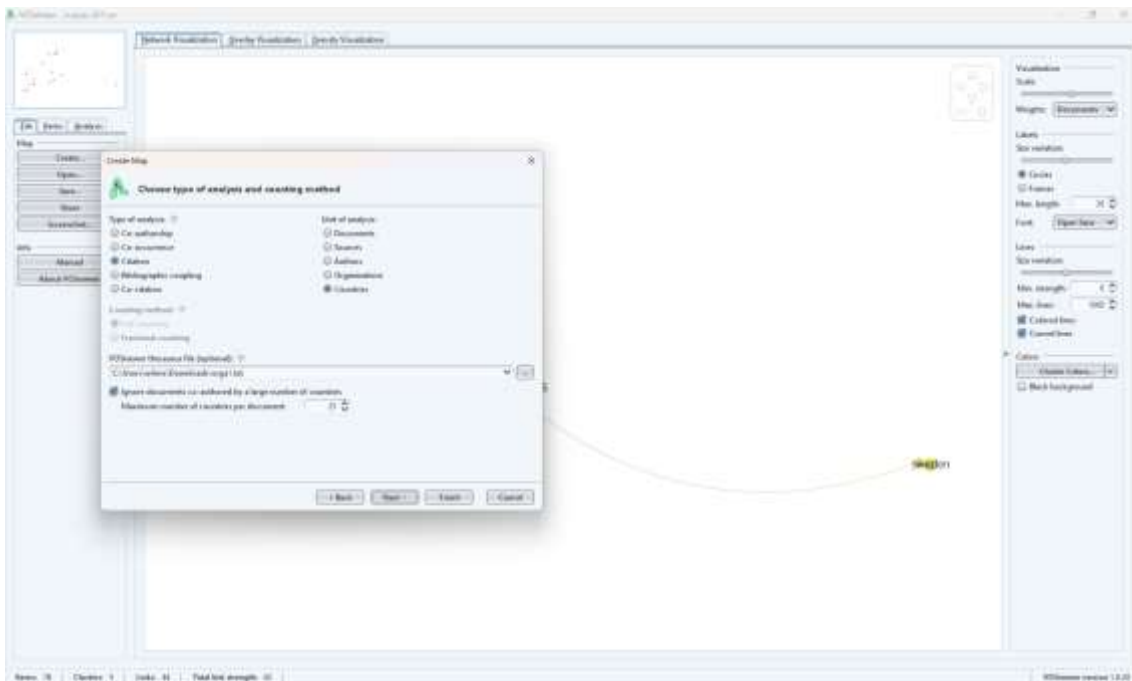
VOSviewer - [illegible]

Network Visualization | Overlay Visualization | Density Visualization

File | Items | Analysis

Map

Create...

Open...

Save...

Share

Screenshot...

Info

Manual

About VOSviewer

Create Map

Choose type of analysis and counting method

Type of analysis: ?

Co-authorship

Co-occurrence

Citation

Bibliographic coupling

Co-citation

Unit of analysis:

Documents

Sources

Authors

Organizations

Countries

Counting method: ?

Full counting

Fractional counting

VOSviewer thesaurus file (optional): ?

C:\Users\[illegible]\Downloads\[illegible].txt

Ignore documents co-authored by a large number of countries

Maximum number of countries per document: 25

< Back | Next > | Finish | Cancel

Visualization

Scale:

Weights: Documents

Labels

Size variation:

Circles

Frames

Max. length: 30

Font: Open Sans

Lines

Size variation:

Min. strength: 0

Max. lines: 1000

Colored lines

Curved lines

Colors

Cluster Colors...

Black background

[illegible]

Items: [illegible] | Clusters: 1 | Links: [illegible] | Total link strength: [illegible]

VOSviewer version 1.6.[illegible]